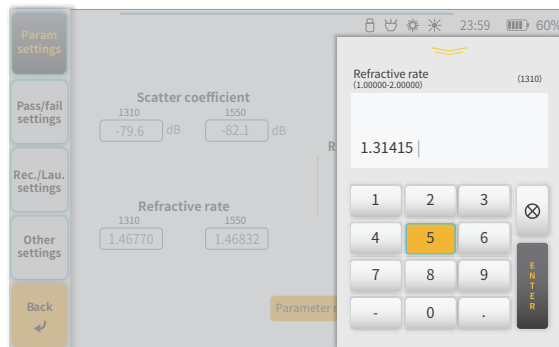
23:59 60%

Param settings

Pass/fail settings

Rec./Lau. settings

Other settings

Back

Scatter coefficient
1310 -79.6 dB
1550 -82.1 dB

Refractive rate
1310 1.46770
1550 1.46832

R

Parameter r

Refractive rate
(1.00000-2.00000)
(1310)

1.31415

| 1 | 2 | 3 |
|---|---|---|
| 4 | 5 | 6 |
| 7 | 8 | 9 |
| - | 0 | . |

ENTER